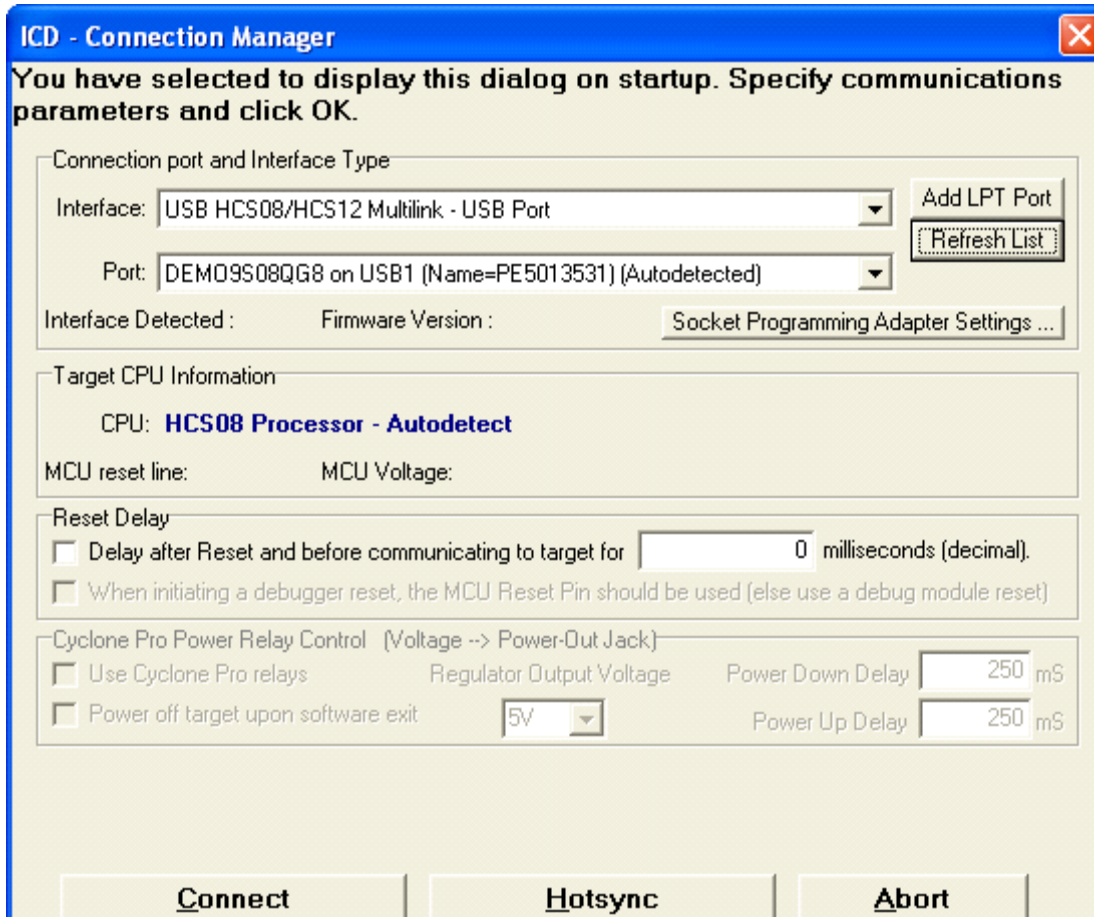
ICD - Connection Manager

You have selected to display this dialog on startup. Specify communications parameters and click OK.

Connection port and Interface Type

Interface: USB HCS08/HCS12 Multilink - USB Port

Add LPT Port

Refresh List

Port: DEMO9S08QG8 on USB1 (Name=PE5013531) (Autodetected)

Interface Detected :

Firmware Version :

Socket Programming Adapter Settings ...

Target CPU Information

CPU: HCS08 Processor - Autodetect

MCU reset line:

MCU Voltage:

Reset Delay

Delay after Reset and before communicating to target for 0 milliseconds (decimal).

When initiating a debugger reset, the MCU Reset Pin should be used (else use a debug module reset)

Cyclone Pro Power Relay Control (Voltage --> Power-Out Jack)

Use Cyclone Pro relays

Regulator Output Voltage

Power Down Delay 250 mS

Power off target upon software exit

5V

Power Up Delay 250 mS

Connect

Hotsync

Abort